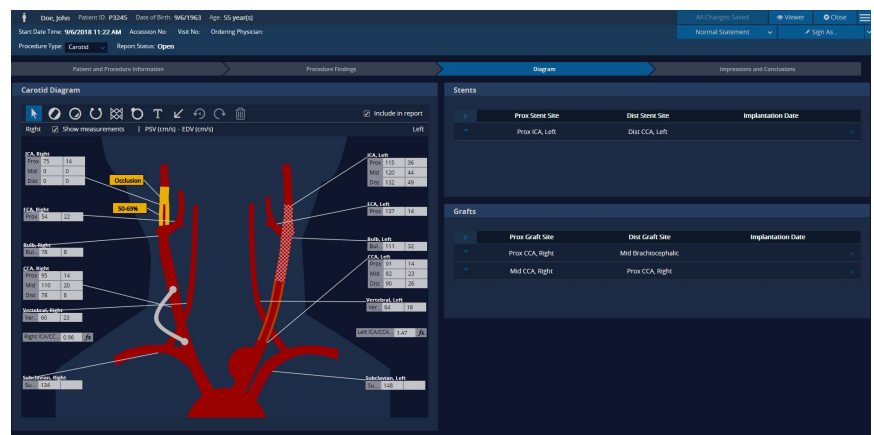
Doe, John Patient ID: P3245 Date of Birth: 9/6/1963 Age: 55 year(s)

All Changes Saved Viewer Close

Start Date Time: 9/6/2018 11:22 AM Accession No: Visit No: Ordering Physician:

Normal Statement Sign As...

Procedure Type: Carotid Report Status: Open

Patient and Procedure Information | Procedure Findings | Diagram | Impressions and Conclusions

Carotid Diagram

Include in report

Right Show measurements | PSV (cm/s) - EDV (cm/s) Left

ICA, Right
| Prox | 75 | 14 |
|---|---|---|
| Mid | 0 | 0 |
| Dist | 0 | 0 |

Occlusion

50-69%

ECA, Right
| Prox | 54 | 22 |
|---|---|---|

Bulb, Right
| Bul... | 78 | 8 |
|---|---|---|

CCA, Right
| Prox | 93 | 14 |
|---|---|---|
| Mid | 110 | 20 |
| Dist | 78 | 8 |

Vertebral, Right
| Ver... | 60 | 23 |
|---|---|---|

Right ICA/CC... 0.96 fx

Subclavian, Right
| Su... | 134 |
|---|---|

ICA, Left
| Prox | 115 | 36 |
|---|---|---|
| Mid | 120 | 44 |
| Dist | 132 | 49 |

ECA, Left
| Prox | 137 | 14 |
|---|---|---|

Bulb, Left
| Bul... | 111 | 32 |
|---|---|---|

CCA, Left
| Prox | 91 | 14 |
|---|---|---|
| Mid | 82 | 23 |
| Dist | 90 | 26 |

Vertebral, Left
| Ver... | 64 | 18 |
|---|---|---|

Left ICA/CCA... 1.47 fx

Subclavian, Left
| Su... | 148 |
|---|---|

Stents

| + | Prox Stent Site | Dist Stent Site | Implantation Date |
|---|---|---|---|
| - | Prox ICA, Left | Dist CCA, Left | |

Grafts

| + | Prox Graft Site | Dist Graft Site | Implantation Date |
|---|---|---|---|
| - | Prox CCA, Right | Mid Brachiocephalic | |
| - | Mid CCA, Right | Prox CCA, Right | |